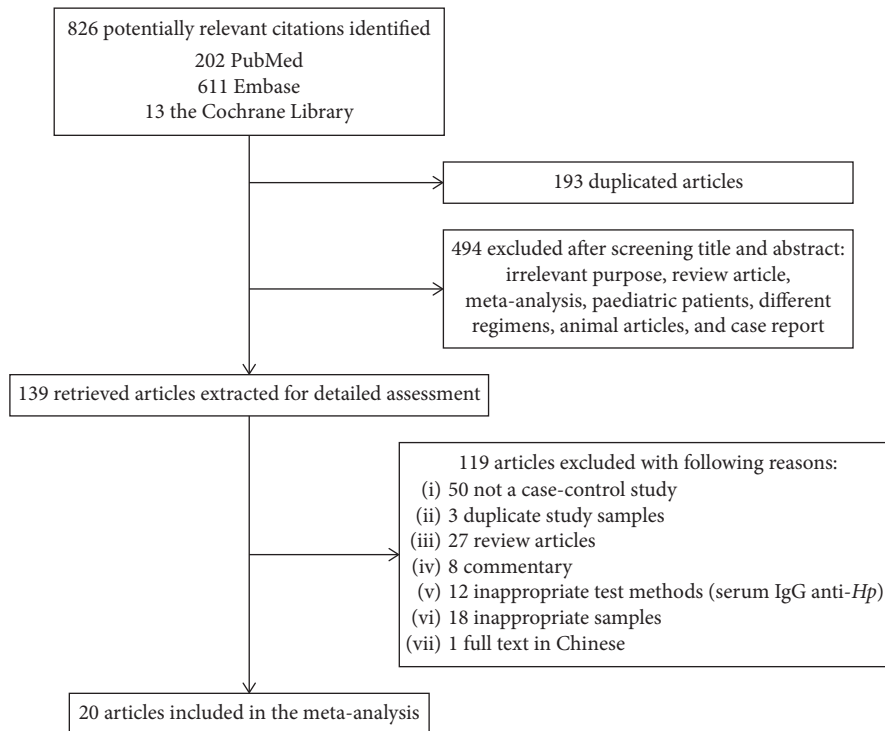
826 potentially relevant citations identified
202 PubMed
611 Embase
13 the Cochrane Library

193 duplicated articles

494 excluded after screening title and abstract: irrelevant purpose, review article, meta-analysis, paediatric patients, different regimens, animal articles, and case report

139 retrieved articles extracted for detailed assessment

119 articles excluded with following reasons:
(i) 50 not a case-control study
(ii) 3 duplicate study samples
(iii) 27 review articles
(iv) 8 commentary
(v) 12 inappropriate test methods (serum IgG anti-*Hp*)
(vi) 18 inappropriate samples
(vii) 1 full text in Chinese

20 articles included in the meta-analysis